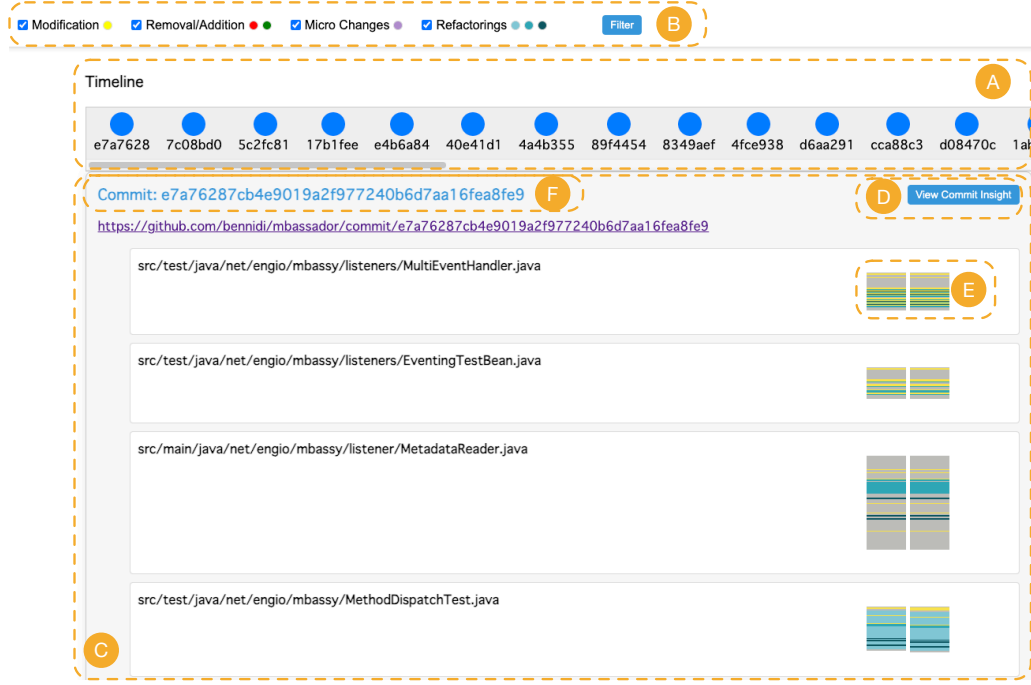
Modification Removal/Addition Micro Changes Refactorings Filter B

Timeline A

e7a7628 7c08bd0 5c2fc81 17b1fee e4b6a84 40e41d1 4a4b355 89f4454 8349aef 4fce938 d6aa291 cca88c3 d08470c 1a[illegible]

Commit: e7a76287cb4e9019a2f977240b6d7aa16fea8fe9 F

D View Commit Insight

https://github.com/bennidi/mbassador/commit/e7a76287cb4e9019a2f977240b6d7aa16fea8fe9

src/test/java/net/engio/mbassy/listeners/MultiEventHandler.java E

src/test/java/net/engio/mbassy/listeners/EventingTestBean.java

src/main/java/net/engio/mbassy/listener/MetadataReader.java

src/test/java/net/engio/mbassy/MethodDispatchTest.java

C